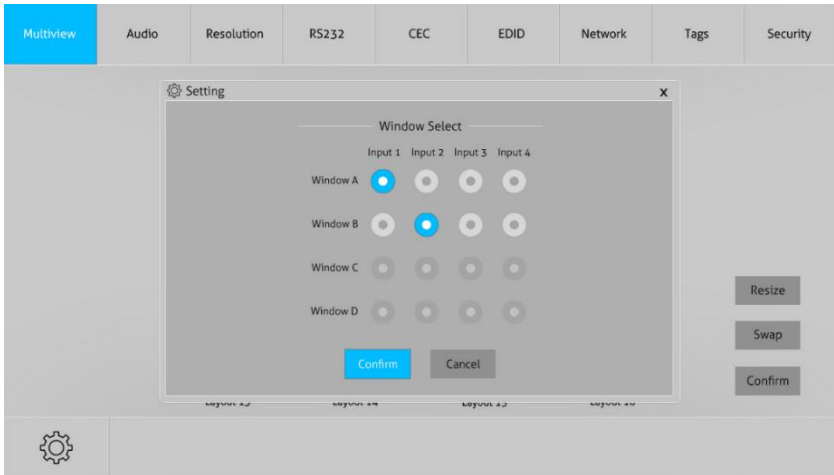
Multiview Audio Resolution RS232 CEC EDID Network Tags Security

Setting
x

Window Select

| | Input 1 | Input 2 | Input 3 | Input 4 |
|---|---|---|---|---|
| Window A | | | | |
| Window B | | | | |
| Window C | | | | |
| Window D | | | | |

Confirm Cancel

Layout 13 Layout 14 Layout 15 Layout 16

Resize
Swap
Confirm